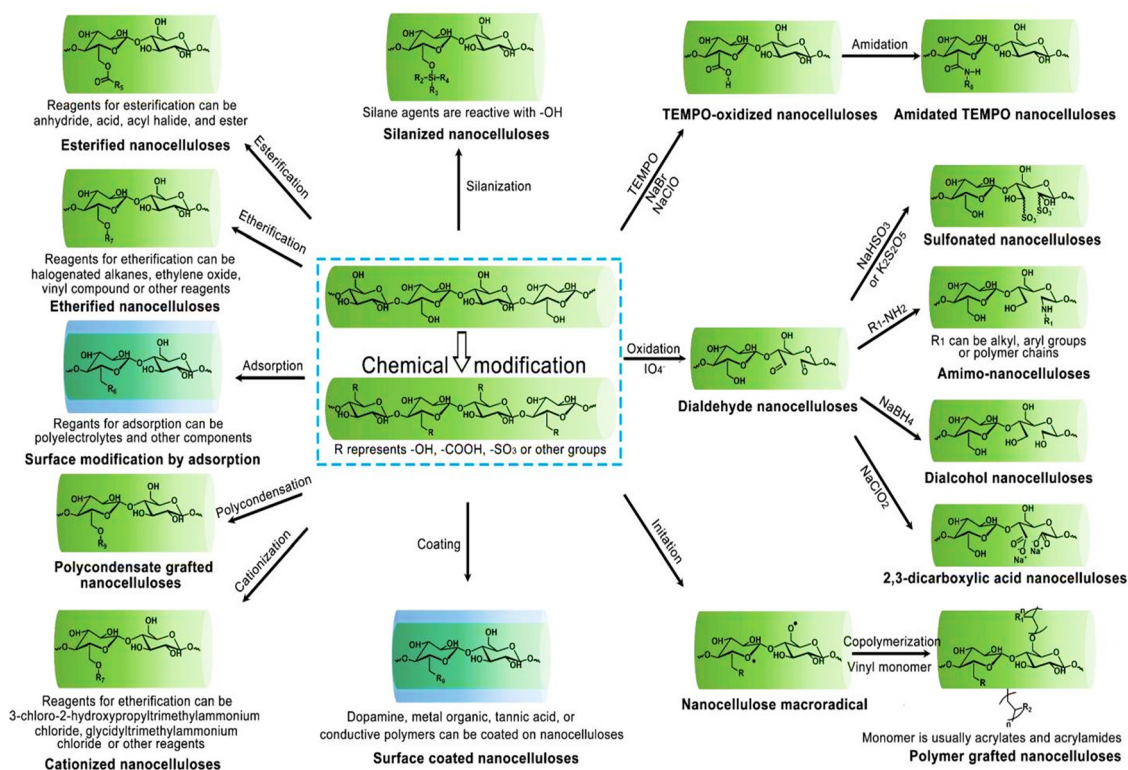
Reagents for esterification can be anhydride, acid, acyl halide, and ester

Esterified nanocelluloses

Silane agents are reactive with -OH

Silanized nanocelluloses

TEMPO-oxidized nanocelluloses

Amidation

Amidated TEMPO nanocelluloses

Esterification

Silanization

TEMPO NaBr NaClO

Etherification

Reagents for etherification can be halogenated alkanes, ethylene oxide, vinyl compound or other reagents

Etherified nanocelluloses

$NaHSO_3$ or $K_2S_2O_5$

Sulfonated nanocelluloses

$R_1$-$NH_2$

Chemical modification

R represents -OH, -COOH, -$SO_3$ or other groups

Adsorption

Reagents for adsorption can be polyelectrolytes and other components

Surface modification by adsorption

Oxidation

$IO_4^-$

Dialdehyde nanocelluloses

$R_1$ can be alkyl, aryl groups or polymer chains

Amimo-nanocelluloses

$NaBH_4$

Dialcohol nanocelluloses

$NaClO_2$

2,3-dicarboxylic acid nanocelluloses

Polycondensation

Polycondensate grafted nanocelluloses

Cationization

Coating

Initiation

Reagents for etherification can be 3-chloro-2-hydroxypropyltrimethylammonium chloride, glycidyltrimethylammonium chloride or other reagents

Cationized nanocelluloses

Dopamine, metal organic, tannic acid, or conductive polymers can be coated on nanocelluloses

Surface coated nanocelluloses

Nanocellulose macroradical

Copolymerization

Vinyl monomer

Monomer is usually acrylates and acrylamides

Polymer grafted nanocelluloses